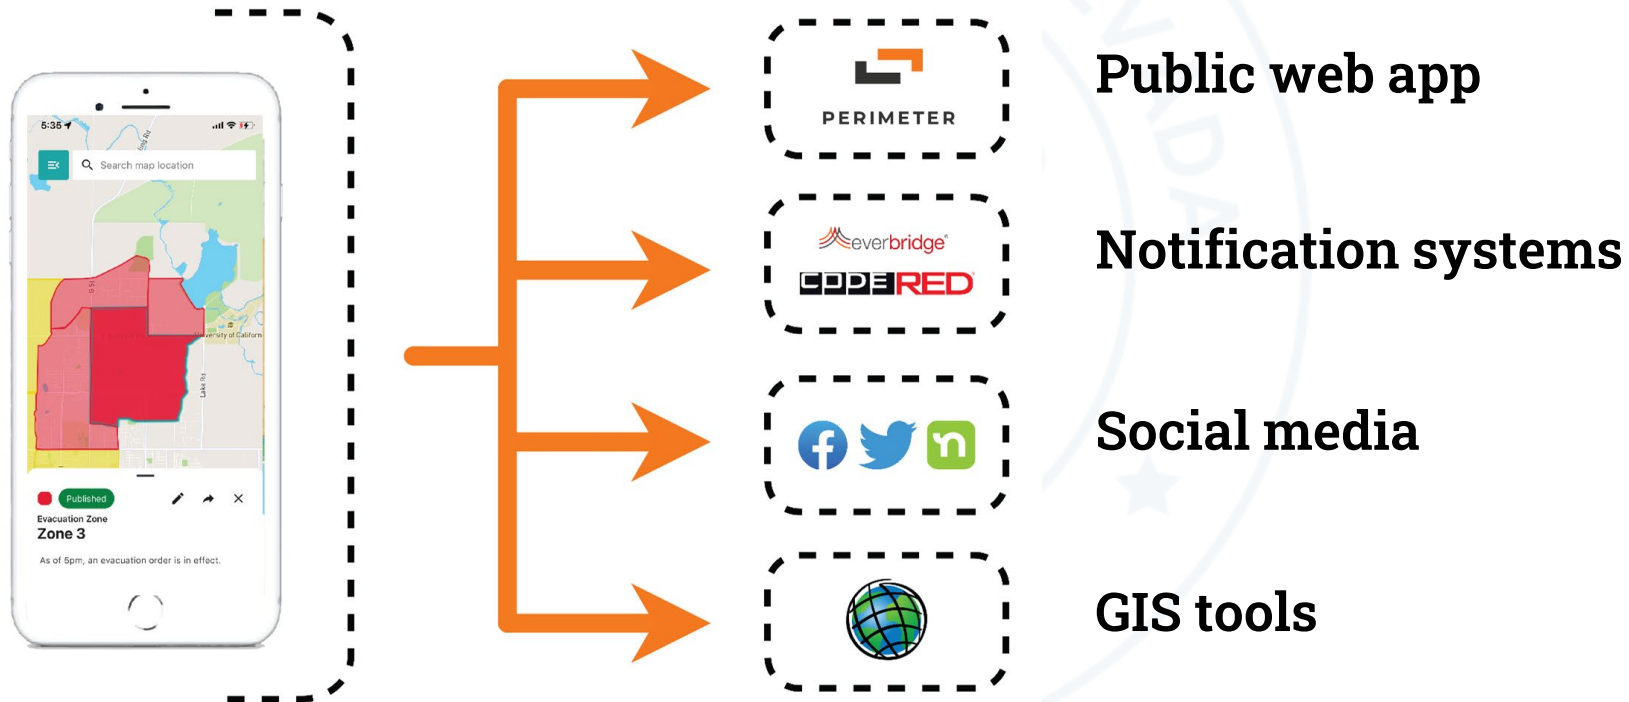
5:35

Search map location

Published

Evacuation Zone
Zone 3

As of 5pm, an evacuation order is in effect.

PERIMETER

Public web app

everbridge
CODERED

Notification systems

Social media

GIS tools